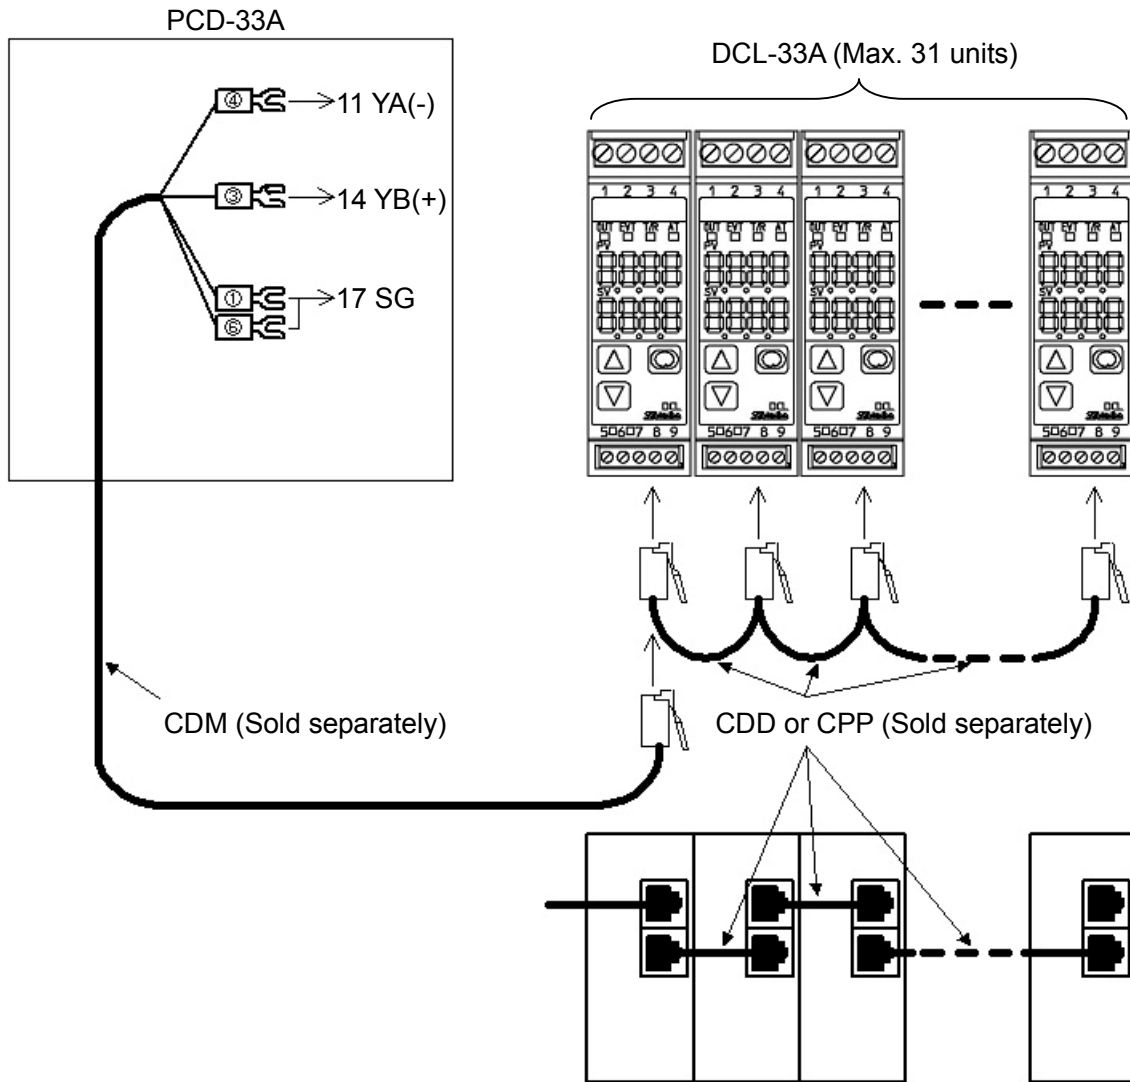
PCD-33A

④ → 11 YA(-)

③ → 14 YB(+)

① → 17 SG

⑥

DCL-33A (Max. 31 units)

1 2 3 4
OUT EVT T/R AT
PV
SV
DCL
Shinko
5 6 7 8 9

1 2 3 4
OUT EVT T/R AT
PV
SV
DCL
Shinko
5 6 7 8 9

1 2 3 4
OUT EVT T/R AT
PV
SV
DCL
Shinko
5 6 7 8 9

1 2 3 4
OUT EVT T/R AT
PV
SV
DCL
Shinko
5 6 7 8 9

CDM (Sold separately)

CDD or CPP (Sold separately)